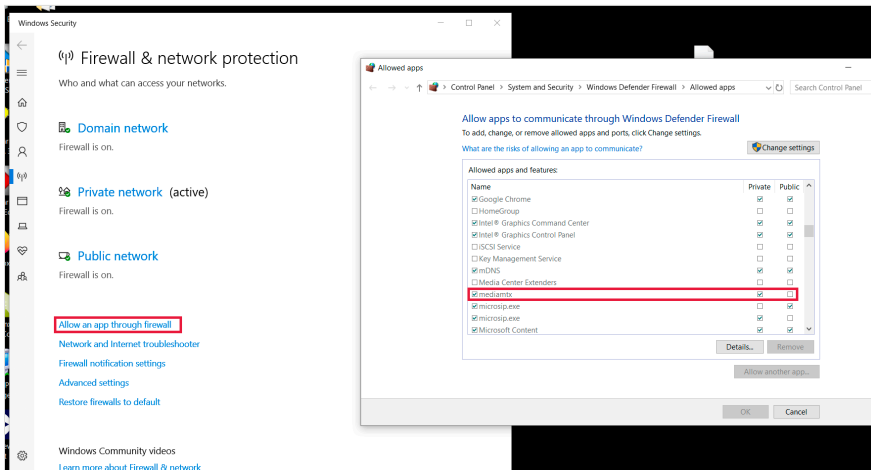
Windows Security

Firewall & network protection

Who and what can access your networks.

Domain network

Firewall is on.

Private network (active)

Firewall is on.

Public network

Firewall is on.

Allow an app through firewall

Network and Internet troubleshooter

Firewall notification settings

Advanced settings

Restore firewalls to default

Windows Community videos

Learn more about Firewall & network

Allowed apps

Control Panel > System and Security > Windows Defender Firewall > Allowed apps

Search Control Panel

Allow apps to communicate through Windows Defender Firewall

To add, change, or remove allowed apps and ports, click Change settings.

What are the risks of allowing an app to communicate?

Change settings

Allowed apps and features:

| Name | Private | Public |
|---|---|---|
| ☑ Google Chrome | ☑ | ☑ |
| ☐ HomeGroup | ☐ | ☐ |
| ☑ Intel® Graphics Command Center | ☑ | ☑ |
| ☑ Intel® Graphics Control Panel | ☑ | ☑ |
| ☐ iSCSI Service | ☐ | ☐ |
| ☐ Key Management Service | ☐ | ☐ |
| ☑ mDNS | ☑ | ☑ |
| ☐ Media Center Extenders | ☐ | ☐ |
| ☑ mediamtx | ☑ | ☐ |
| ☑ microsip.exe | ☐ | ☑ |
| ☑ microsip.exe | ☑ | ☐ |
| ☑ Microsoft Content | ☑ | ☑ |

Details... Remove

Allow another app...

OK Cancel